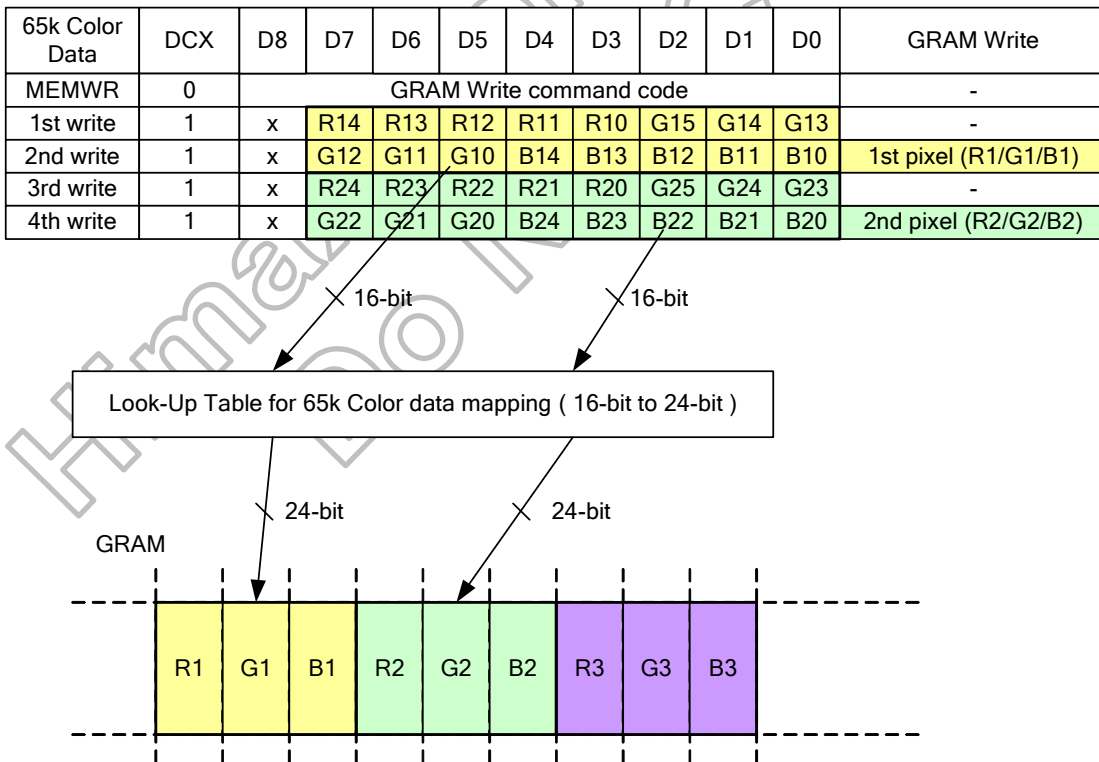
| 65k Color Data | DCX | D8 | D7 | D6 | D5 | D4 | D3 | D2 | D1 | D0 | GRAM Write |
|---|---|---|---|---|---|---|---|---|---|---|---|
| MEMWR | 0 | GRAM Write command code | | | | | | | | | - |
| 1st write | 1 | x | R14 | R13 | R12 | R11 | R10 | G15 | G14 | G13 | - |
| 2nd write | 1 | x | G12 | G11 | G10 | B14 | B13 | B12 | B11 | B10 | 1st pixel (R1/G1/B1) |
| 3rd write | 1 | x | R24 | R23 | R22 | R21 | R20 | G25 | G24 | G23 | - |
| 4th write | 1 | x | G22 | G21 | G20 | B24 | B23 | B22 | B21 | B20 | 2nd pixel (R2/G2/B2) |

16-bit
16-bit

Look-Up Table for 65k Color data mapping ( 16-bit to 24-bit )

24-bit
24-bit

GRAM

R1 G1 B1 R2 G2 B2 R3 G3 B3